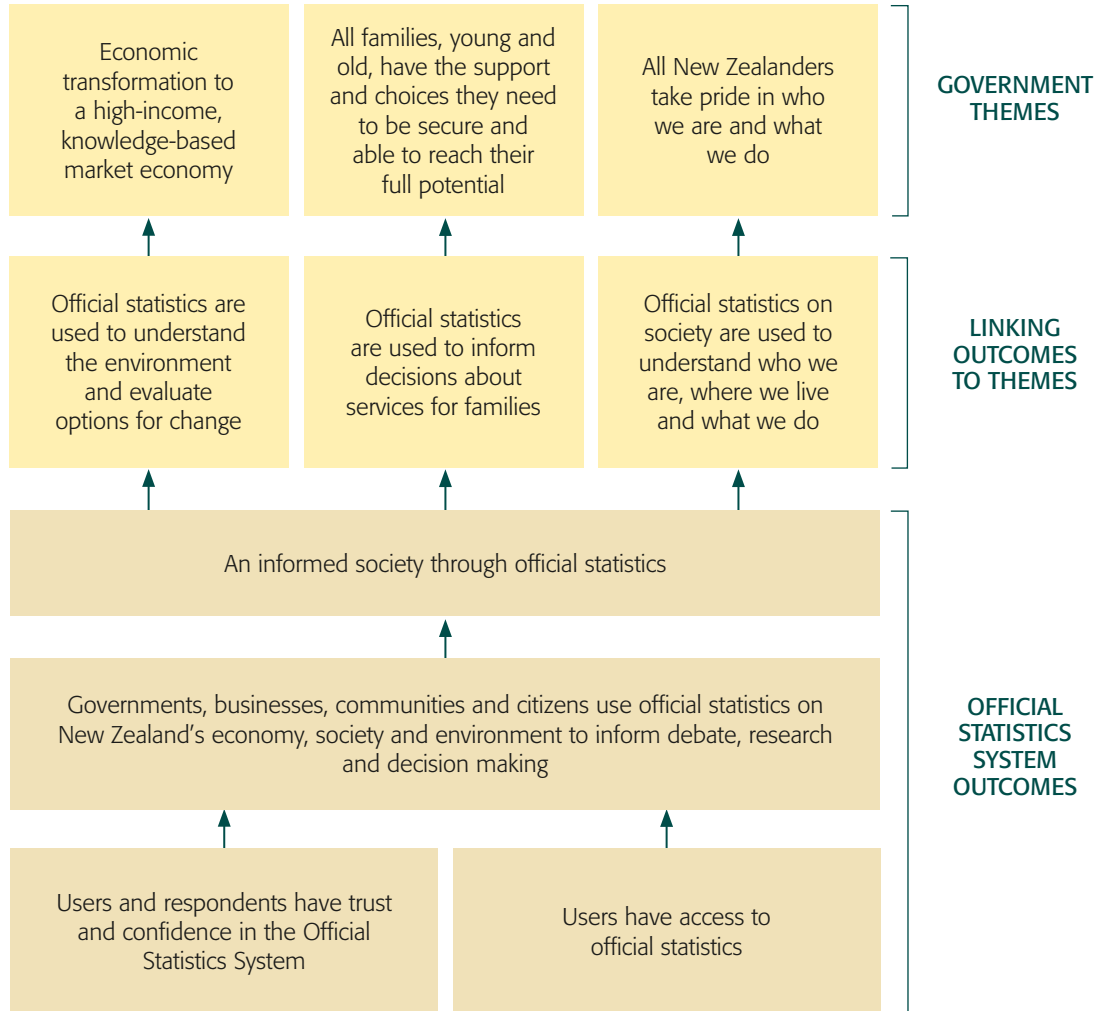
Economic transformation to a high-income, knowledge-based market economy

All families, young and old, have the support and choices they need to be secure and able to reach their full potential

All New Zealanders take pride in who we are and what we do

GOVERNMENT THEMES

Official statistics are used to understand the environment and evaluate options for change

Official statistics are used to inform decisions about services for families

Official statistics on society are used to understand who we are, where we live and what we do

LINKING OUTCOMES TO THEMES

An informed society through official statistics

Governments, businesses, communities and citizens use official statistics on New Zealand's economy, society and environment to inform debate, research and decision making

Users and respondents have trust and confidence in the Official Statistics System

Users have access to official statistics

OFFICIAL STATISTICS SYSTEM OUTCOMES